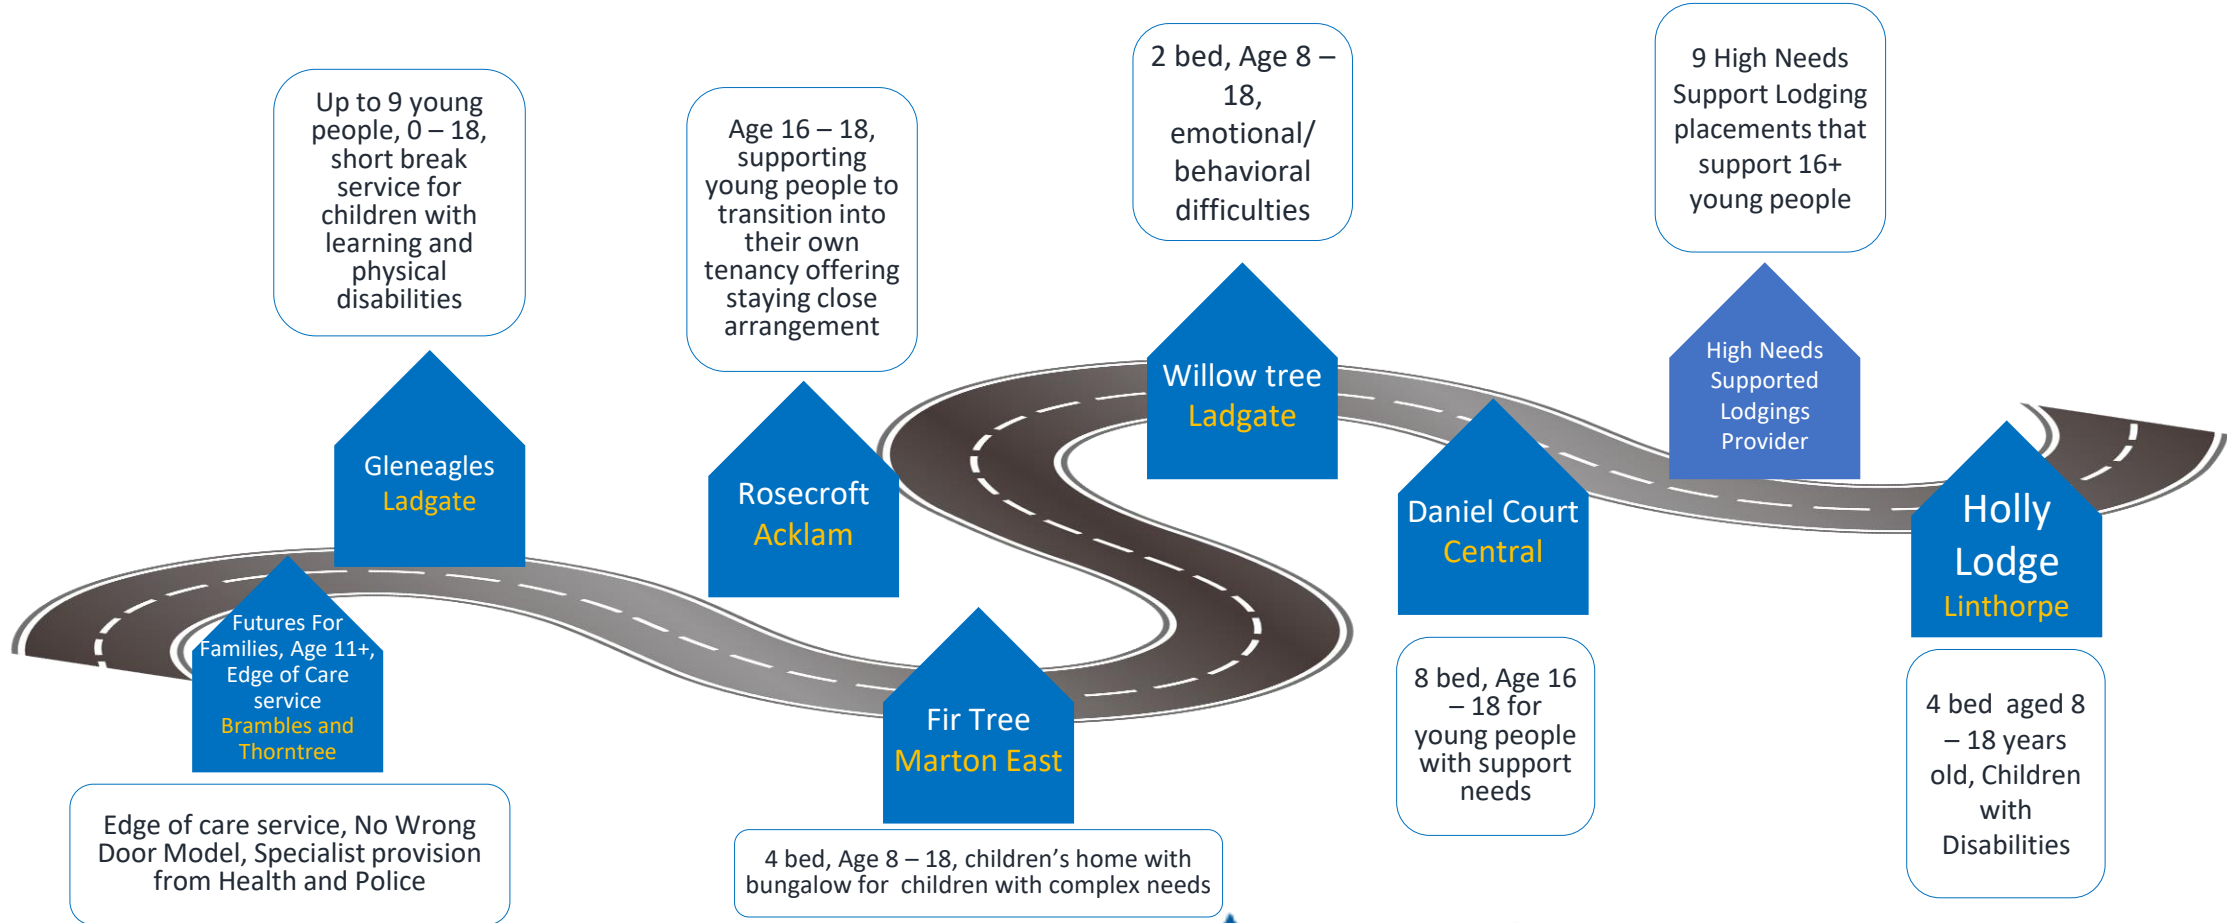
Up to 9 young people, 0 – 18, short break service for children with learning and physical disabilities

Gleneagles
Ladgate

Futures For Families, Age 11+, Edge of Care service
Brambles and Thorntree

Edge of care service, No Wrong Door Model, Specialist provision from Health and Police

Age 16 – 18, supporting young people to transition into their own tenancy offering staying close arrangement

Rosecroft
Acklam

Fir Tree
Marton East

4 bed, Age 8 – 18, children's home with bungalow for children with complex needs

2 bed, Age 8 – 18, emotional/ behavioral difficulties

Willow tree
Ladgate

Daniel Court
Central

8 bed, Age 16 – 18 for young people with support needs

9 High Needs Support Lodging placements that support 16+ young people

High Needs Supported Lodgings Provider

Holly Lodge
Linthorpe

4 bed aged 8 – 18 years old, Children with Disabilities